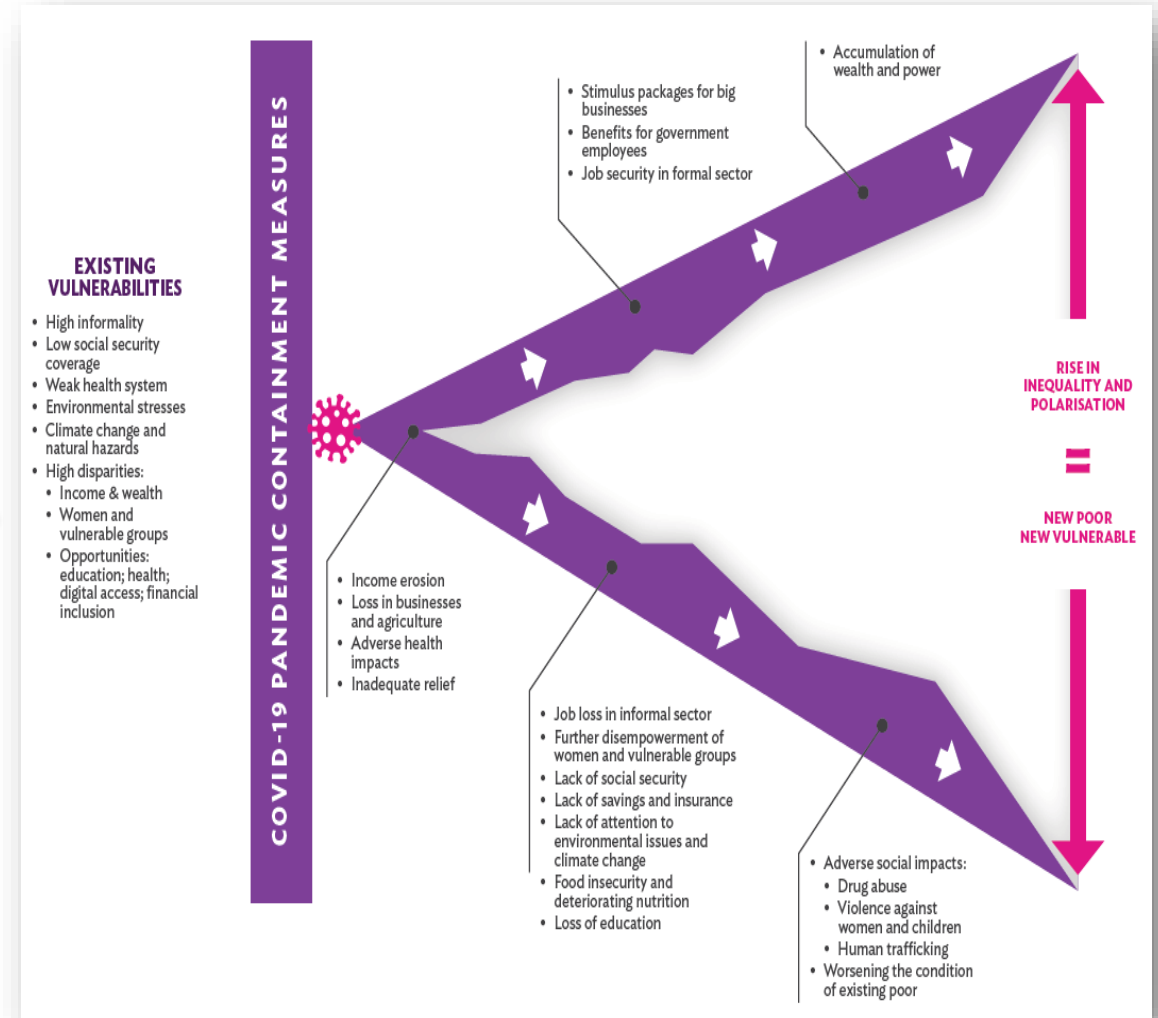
EXISTING VULNERABILITIES
• High informality
• Low social security coverage
• Weak health system
• Environmental stresses
• Climate change and natural hazards
• High disparities:
• Income & wealth
• Women and vulnerable groups
• Opportunities: education; health; digital access; financial inclusion

COVID-19 PANDEMIC CONTAINMENT MEASURES

• Income erosion
• Loss in businesses and agriculture
• Adverse health impacts
• Inadequate relief

• Stimulus packages for big businesses
• Benefits for government employees
• Job security in formal sector

• Accumulation of wealth and power

• Job loss in informal sector
• Further disempowerment of women and vulnerable groups
• Lack of social security
• Lack of savings and insurance
• Lack of attention to environmental issues and climate change
• Food insecurity and deteriorating nutrition
• Loss of education

• Adverse social impacts:
• Drug abuse
• Violence against women and children
• Human trafficking
• Worsening the condition of existing poor

RISE IN INEQUALITY AND POLARISATION
=
NEW POOR NEW VULNERABLE